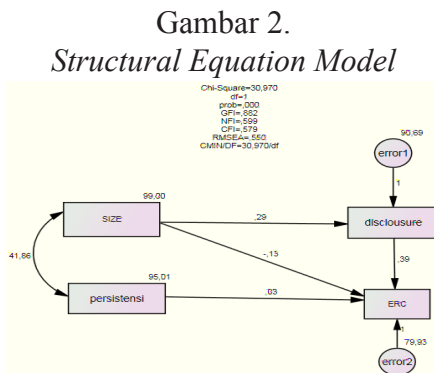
Gambar 2.
*Structural Equation Model*

Chi-Square=30,970
df=1
prob=,000
GFI=,882
NFI=,599
CFI=,579
RMSEA=,550
CMIN/DF=30,970/df

90,69
error1
1
99,00
SIZE
,29
disclousure
41,86
-,13
,39
95,01
persistensi
,03
ERC
1
79,93
error2